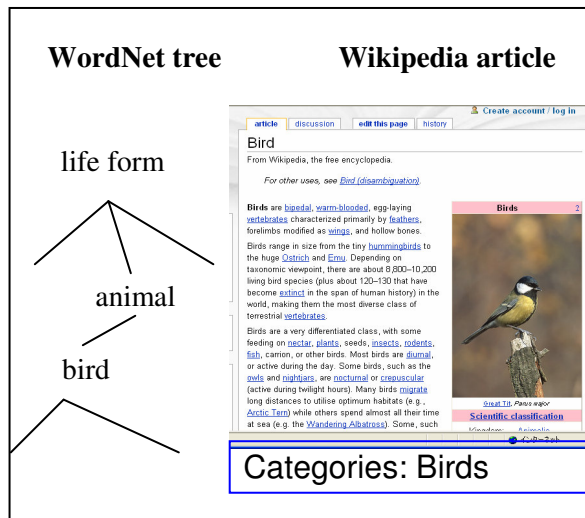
WordNet tree

life form

animal

bird

Wikipedia article

Create account / log in

article discussion edit this page history

Bird

From Wikipedia, the free encyclopedia.

For other uses, see Bird (disambiguation).

Birds are bipedal, warm-blooded, egg-laying vertebrates characterized primarily by feathers, forelimbs modified as wings, and hollow bones.

Birds range in size from the tiny hummingbirds to the huge Ostrich and Emu. Depending on taxonomic viewpoint, there are about 8,800–10,200 living bird species (plus about 120–130 that have become extinct in the span of human history) in the world, making them the most diverse class of terrestrial vertebrates.

Birds are a very differentiated class, with some feeding on nectar, plants, seeds, insects, rodents, fish, carrion, or other birds. Most birds are diurnal, or active during the day. Some birds, such as the owls and nightjars, are nocturnal or crepuscular (active during twilight hours). Many birds migrate long distances to utilise optimum habitats (e.g., Arctic Tern) while others spend almost all their time at sea (e.g. the Wandering Albatross). Some, such

Birds

Great Tit, Parus major

Scientific classification

Kingdom: Animalia

Categories: Birds